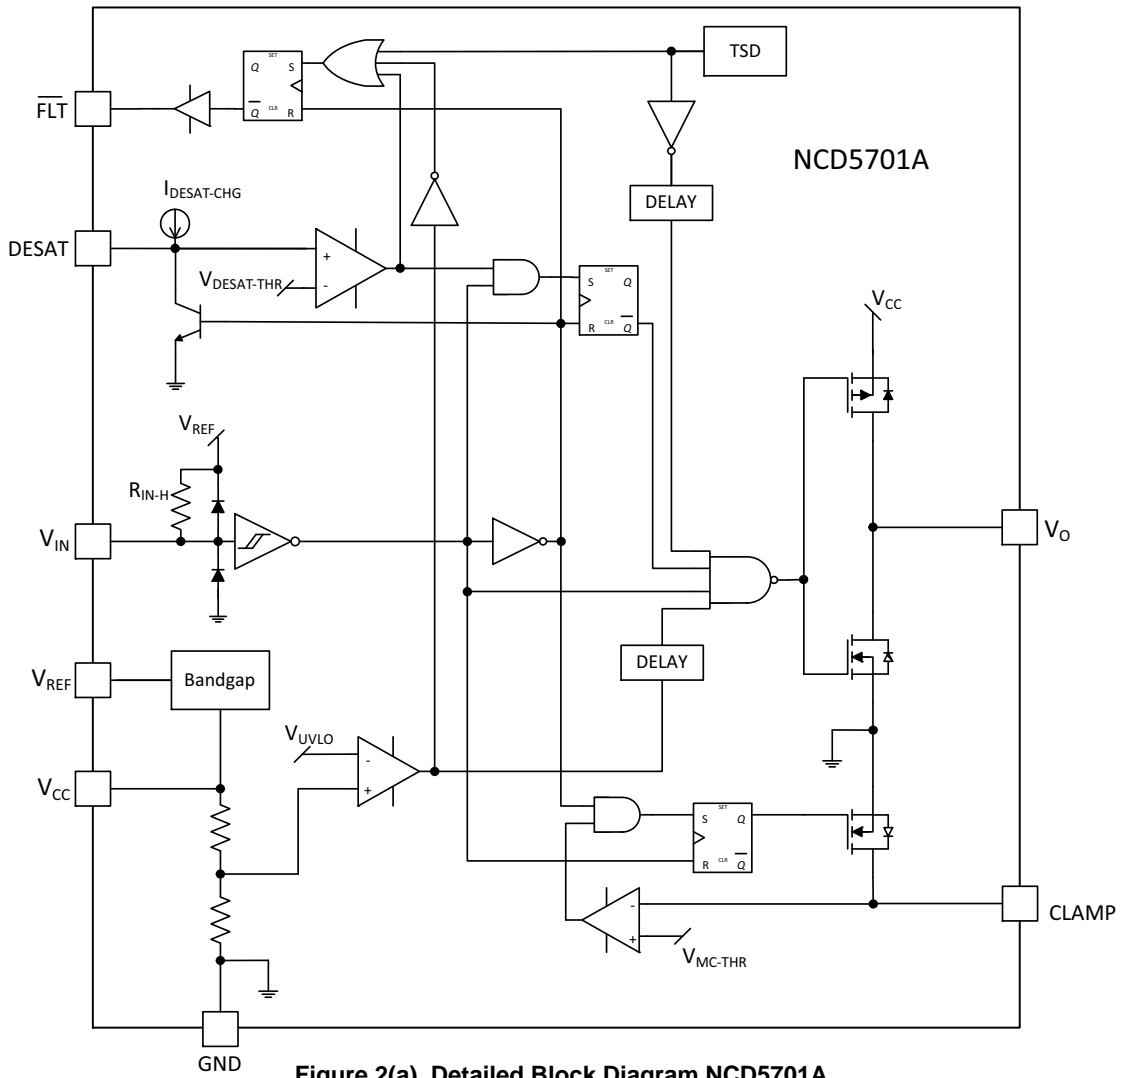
TSD

NCD5701A

$\overline{FLT}$

Q SET S

$\overline{Q}$ CLR R

DELAY

$I_{DESAT-CHG}$

DESAT

+

-

$V_{DESAT-THR}$

S SET Q

R CLR $\overline{Q}$

$V_{CC}$

$V_{REF}$

$R_{IN-H}$

$V_{IN}$

$V_{O}$

DELAY

$V_{REF}$

Bandgap

$V_{UVLO}$

-

+

$V_{CC}$

S SET Q

R CLR $\overline{Q}$

-

+

CLAMP

$V_{MC-THR}$

GND

Figure 2(a). Detailed Block Diagram NCD5701A